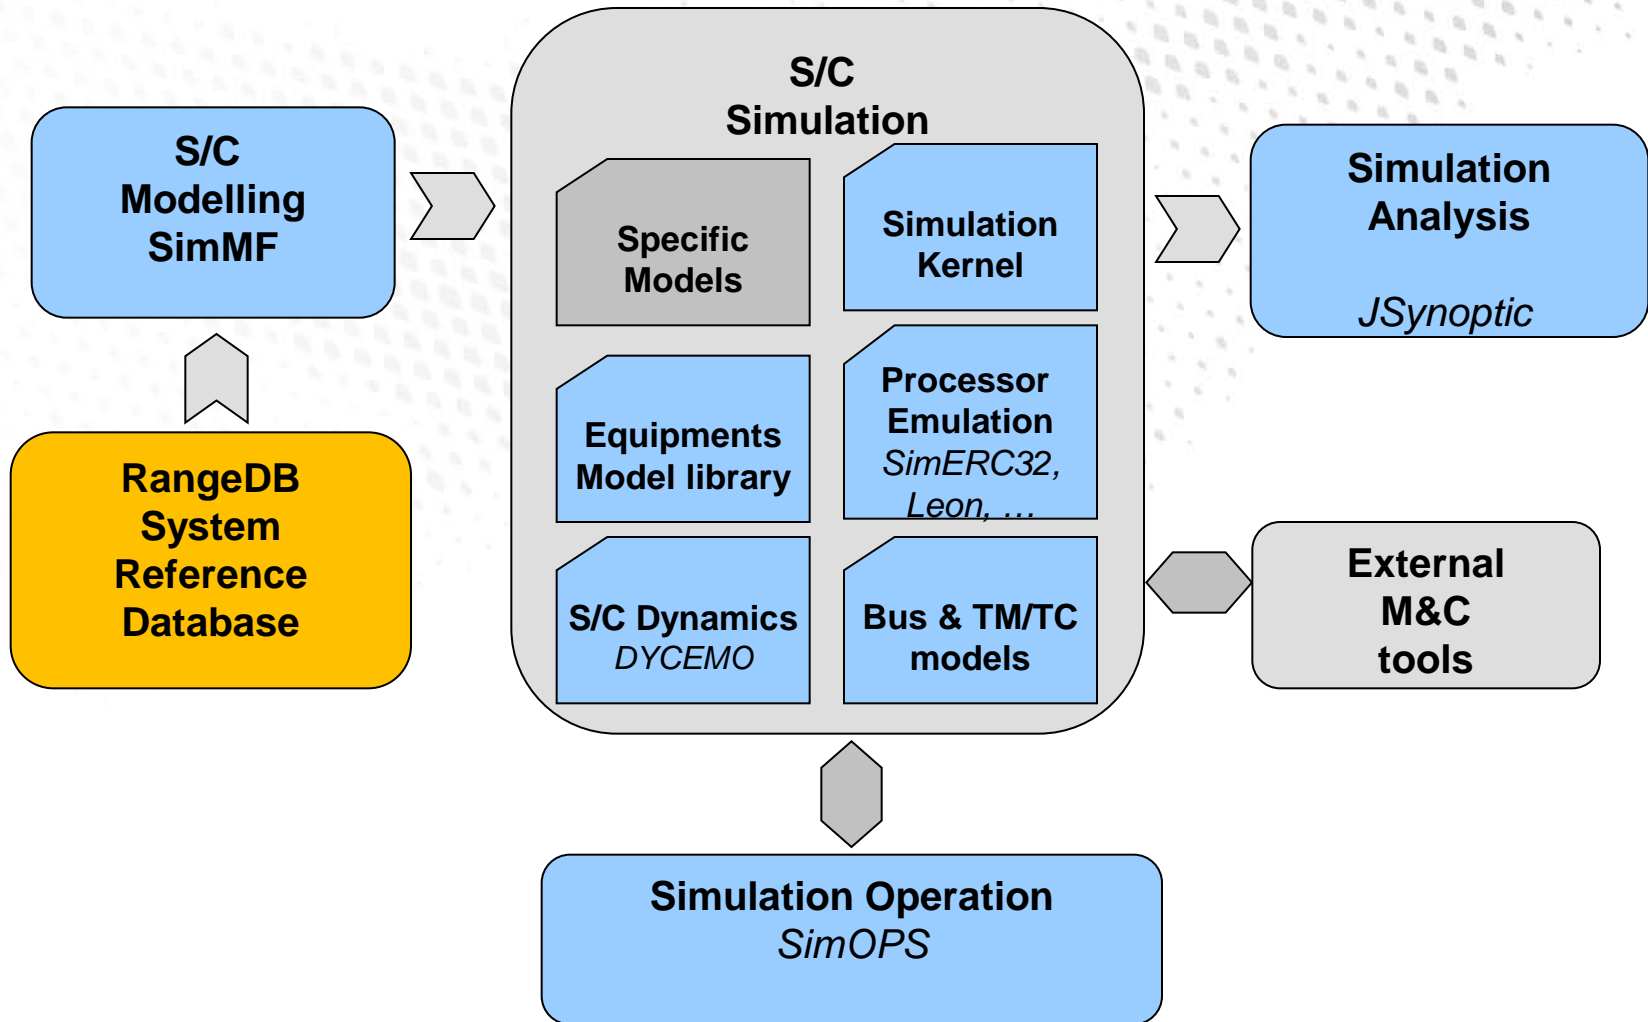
S/C Modelling SimMF

RangeDB System Reference Database

S/C Simulation

Specific Models

Simulation Kernel

Equipments Model library

Processor Emulation SimERC32, Leon, …

S/C Dynamics DYCEMO

Bus & TM/TC models

Simulation Analysis

JSynoptic

External M&C tools

Simulation Operation SimOPS